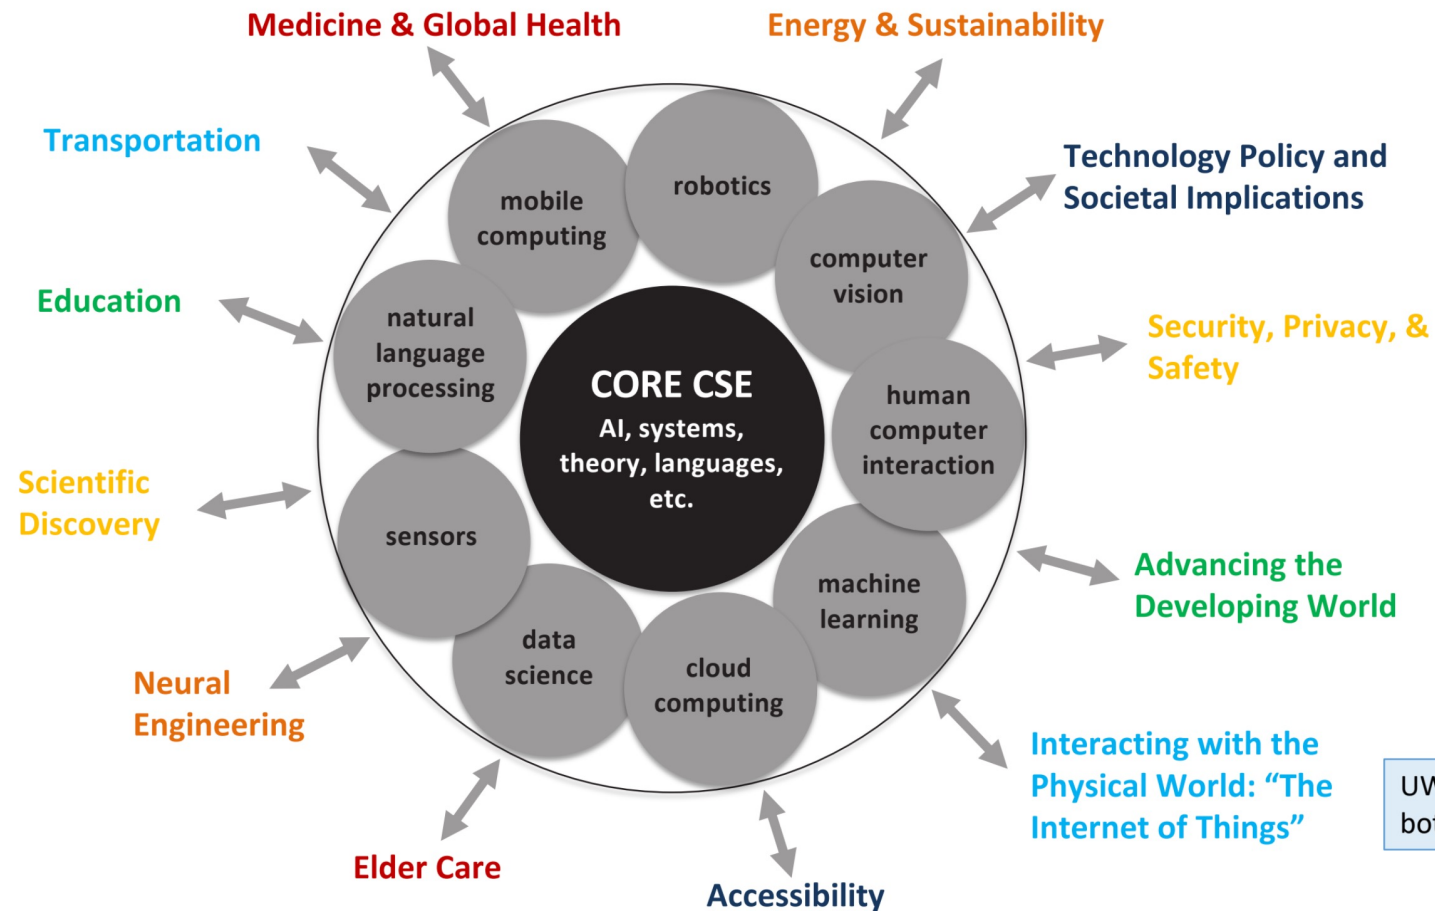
Medicine & Global Health

Energy & Sustainability

Transportation

Technology Policy and Societal Implications

Education

Security, Privacy, & Safety

Scientific Discovery

Advancing the Developing World

Neural Engineering

Interacting with the Physical World: "The Internet of Things"

Elder Care

Accessibility

mobile computing

robotics

computer vision

natural language processing

human computer interaction

sensors

machine learning

data science

cloud computing

CORE CSE
AI, systems, theory, languages, etc.

UW
bo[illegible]